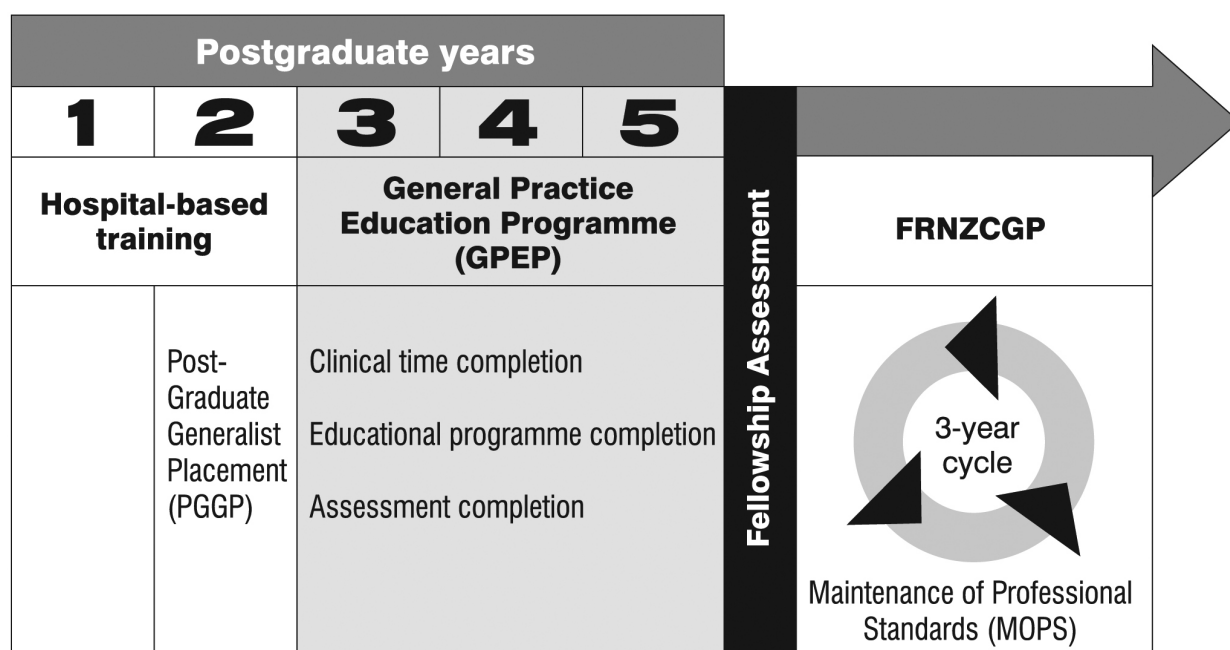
Postgraduate years

| 1 | 2 | 3 | 4 | 5 |
|---|---|---|---|---|

Hospital-based training

General Practice Education Programme (GPEP)

Fellowship Assessment

FRNZCGP

Post-Graduate Generalist Placement (PGGP)

Clinical time completion

Educational programme completion

Assessment completion

3-year cycle

Maintenance of Professional Standards (MOPS)